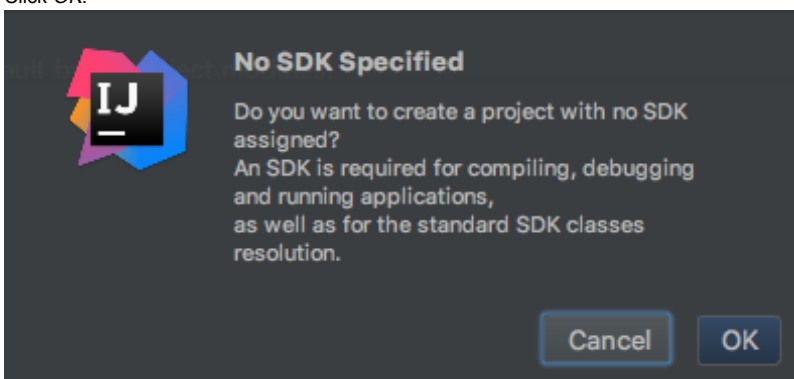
Click OK.

IJ

No SDK Specified

Do you want to create a project with no SDK assigned?
An SDK is required for compiling, debugging and running applications,
as well as for the standard SDK classes resolution.

Cancel OK